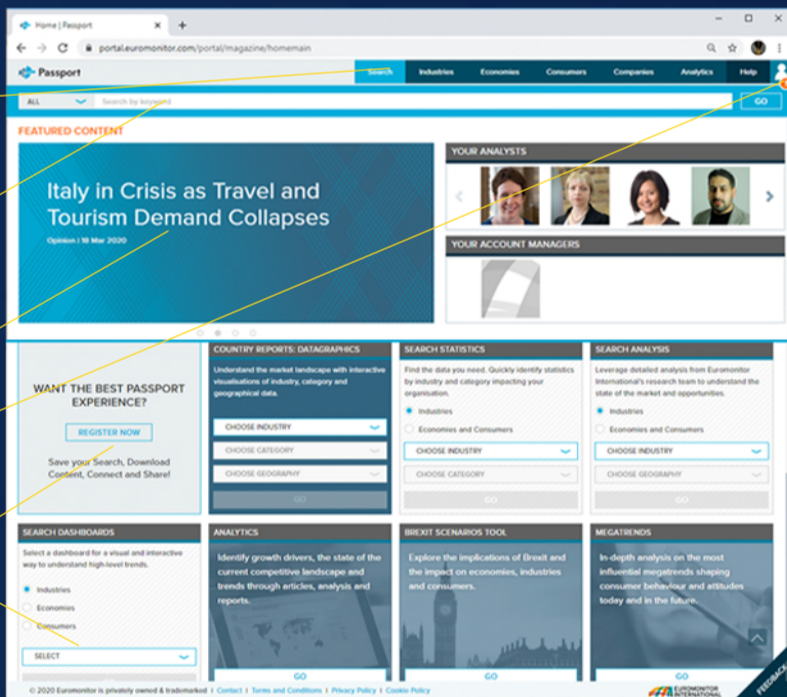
Home | Passport

portal.euromonitor.com/portal/magazine/homemain

Passport

Search | Industries | Economies | Consumers | Companies | Analytics | Help

ALL

Search by keyword

GO

FEATURED CONTENT

Italy in Crisis as Travel and Tourism Demand Collapses

Opinion | 18 Mar 2020

YOUR ANALYSTS

YOUR ACCOUNT MANAGERS

WANT THE BEST PASSPORT EXPERIENCE?

REGISTER NOW

Save your Search, Download Content, Connect and Share!

COUNTRY REPORTS: DATAGRAPHICS

Understand the market landscape with interactive visualisations of industry, category and geographical data.

CHOOSE INDUSTRY

CHOOSE CATEGORY

CHOOSE GEOGRAPHY

GO

SEARCH STATISTICS

Find the data you need. Quickly identify statistics by industry and category impacting your organisation.

Industries

Economies and Consumers

CHOOSE INDUSTRY

CHOOSE CATEGORY

GO

SEARCH ANALYSIS

Leverage detailed analysis from Euromonitor International's research team to understand the state of the market and opportunities.

Industries

Economies and Consumers

CHOOSE INDUSTRY

CHOOSE GEOGRAPHY

GO

SEARCH DASHBOARDS

Select a dashboard for a visual and interactive way to understand high-level trends.

Industries

Economies

Consumers

SELECT

ANALYTICS

Identify growth drivers, the state of the current competitive landscape and trends through articles, analysis and reports.

GO

BREXIT SCENARIOS TOOL

Explore the implications of Brexit and the impact on economies, industries and consumers.

GO

MEGATRENDS

In-depth analysis on the most influential megatrends shaping consumer behaviour and attitudes today and in the future.

GO

FEEDBACK

© 2020 Euromonitor is privately owned & trademarked | Contact | Terms and Conditions | Privacy Policy | Cookie Policy

EUROMONITOR INTERNATIONAL